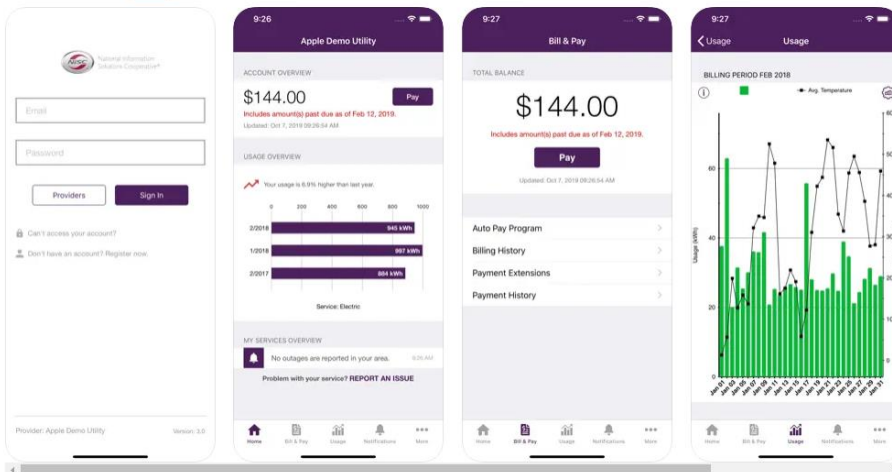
NISC National Information Solutions Cooperative®

Email

Password

Providers

Sign In

Can't access your account?

Don't have an account? Register now.

Provider: Apple Demo Utility

Version: 3.0

9:26

Apple Demo Utility

ACCOUNT OVERVIEW

$144.00

Pay

Includes amount(s) past due as of Feb 12, 2019.

Updated: Oct 7, 2019 09:26:54 AM

USAGE OVERVIEW

Your usage is 6.9% higher than last year.

| | 0 | 200 | 400 | 600 | 800 | 1000 |
|---|---|---|---|---|---|---|
| 2/2018 | 945 kWh | | | | | |
| 1/2018 | 997 kWh | | | | | |
| 2/2017 | 884 kWh | | | | | |

Service: Electric

MY SERVICES OVERVIEW

No outages are reported in your area.

9:26 AM

Problem with your service? REPORT AN ISSUE

Home

Bill & Pay

Usage

Notifications

More

9:27

Bill & Pay

TOTAL BALANCE

$144.00

Includes amount(s) past due as of Feb 12, 2019.

Pay

Updated: Oct 7, 2019 09:26:54 AM

Auto Pay Program

Billing History

Payment Extensions

Payment History

Home

Bill & Pay

Usage

Notifications

More

9:27

Usage

Usage

BILLING PERIOD FEB 2018

Avg. Temperature

60

40

20

Usage (kWh)

Jan 01 Jan 03 Jan 05 Jan 07 Jan 09 Jan 11 Jan 13 Jan 15 Jan 17 Jan 19 Jan 21 Jan 23 Jan 25 Jan 27 Jan 29 Jan 31

60

50

40

30

20

Home

Bill & Pay

Usage

Notifications

More